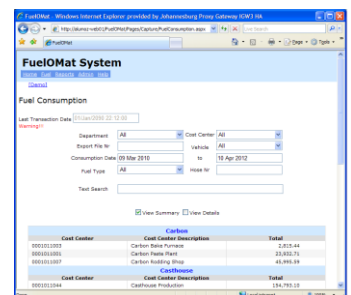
FuelOMat - Windows Internet Explorer provided by Johannesburg Proxy Gateway IGW3 HA

http://alumoc-web01/FuelOMat/Pages/Capture/FuelConsumption.aspx

Live Search

FuelOMat

Page • Tools •

FuelOMat System

Home Fuel Reports Admin Help

[Demo]

Fuel Consumption

Last Transaction Date 01/Jan/2000 12:12:00

Warning!!!

Department All

Cost Center All

Export File Nr

Vehicle All

Consumption Date 09 Mar 2010

to 10 Apr 2012

Fuel Type All

Hose Nr

Text Search

View Summary View Details

Carbon

| Cost Center | Cost Center Description | Total |
|---|---|---|
| 0001011002 | Carbon Bake Furnace | 2,815.44 |
| 0001011001 | Carbon Paste Plant | 23,932.71 |
| 0001011007 | Carbon Rodding Shop | 45,966.59 |

Casthouse

| Cost Center | Cost Center Description | Total |
|---|---|---|
| 0001011044 | Casthouse Production | 154,790.10 |

Local intranet